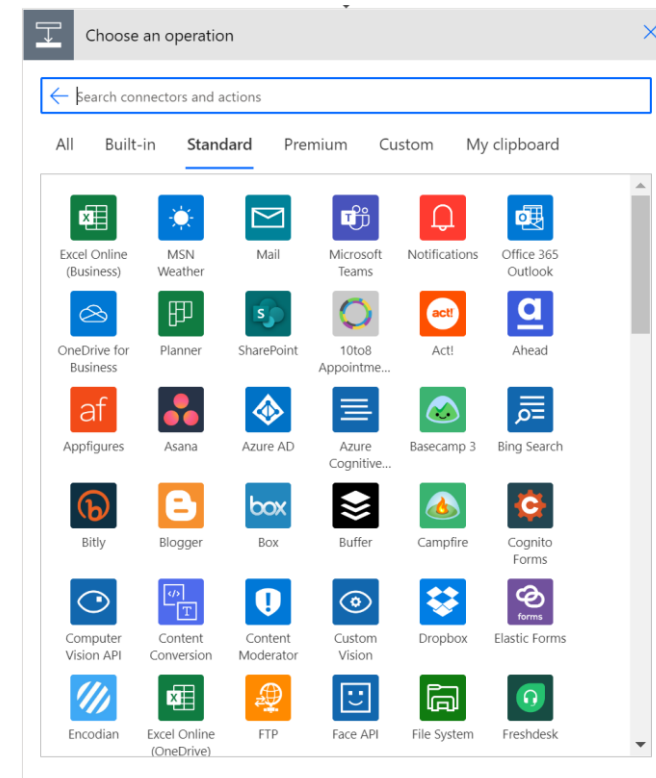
Choose an operation

Search connectors and actions

All Built-in Standard Premium Custom My clipboard

Excel Online (Business)
MSN Weather
Mail
Microsoft Teams
Notifications
Office 365 Outlook
OneDrive for Business
Planner
SharePoint
10to8 Appointme...
Act!
Ahead
Appfigures
Asana
Azure AD
Azure Cognitive...
Basecamp 3
Bing Search
Bitly
Blogger
Box
Buffer
Campfire
Cognito Forms
Computer Vision API
Content Conversion
Content Moderator
Custom Vision
Dropbox
Elastic Forms
Encodian
Excel Online (OneDrive)
FTP
Face API
File System
Freshdesk